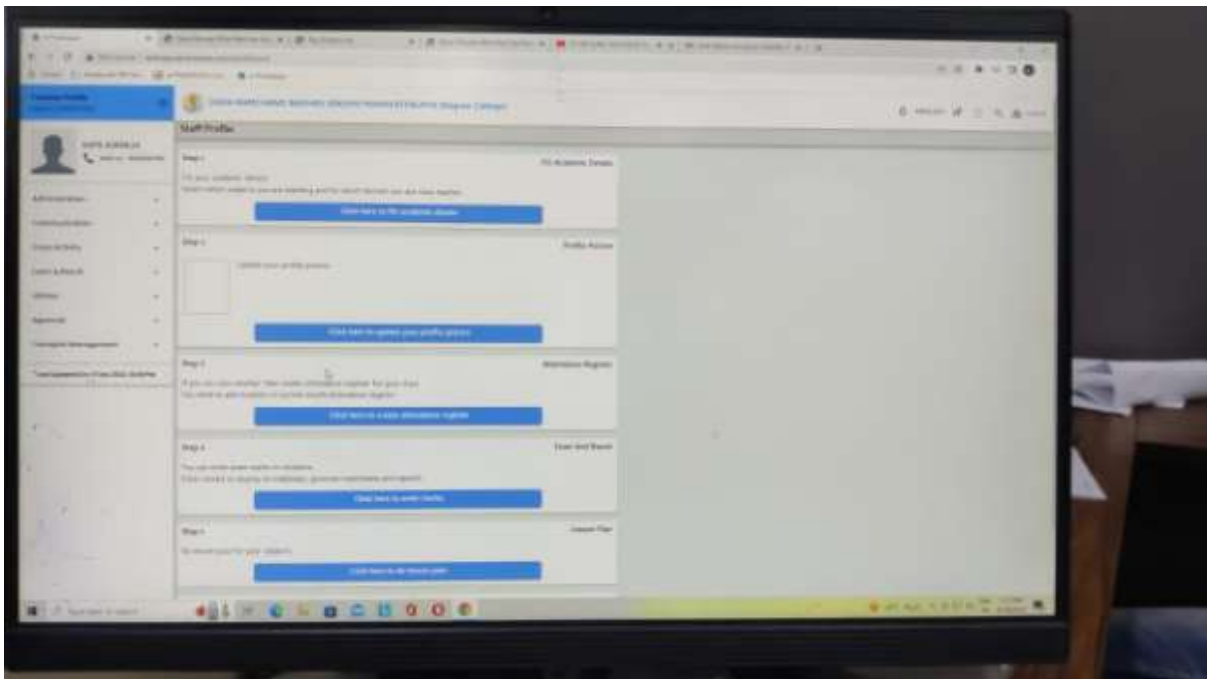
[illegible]

Staff Profile

Step 1 Fill Academic Details

Fill your academic details

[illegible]

Click here to fill academic details

Step 2 Profile Picture

Update your profile picture

Click here to update your profile picture

Step 3 Attendance Register

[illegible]

Click here to view attendance register

Step 4 Exam And Result

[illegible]

Click here to enter marks

Step 5 Lesson Plan

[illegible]

Click here to do lesson plan

Administration
Communication
Class Activity
Exam & Result
Utilities
Approval
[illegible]